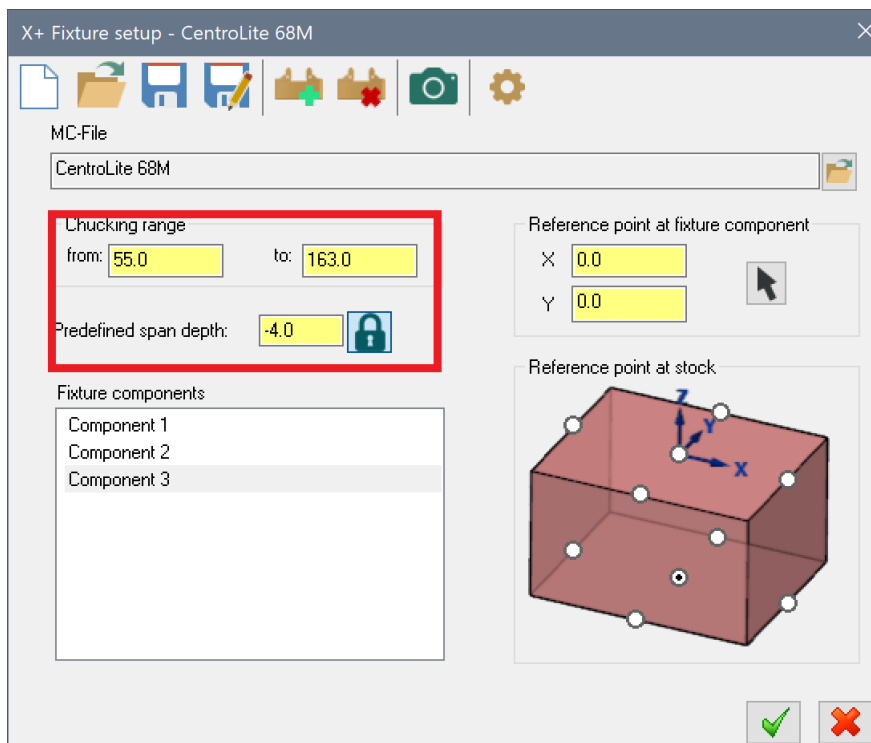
X+ Fixture setup - CentroLite 68M

MC-File

CentroLite 68M

Chucking range

from: 55.0

to: 163.0

Predefined span depth: -4.0

Reference point at fixture component

X 0.0

Y 0.0

Fixture components

Component 1

Component 2

Component 3

Reference point at stock

Z

Y

X